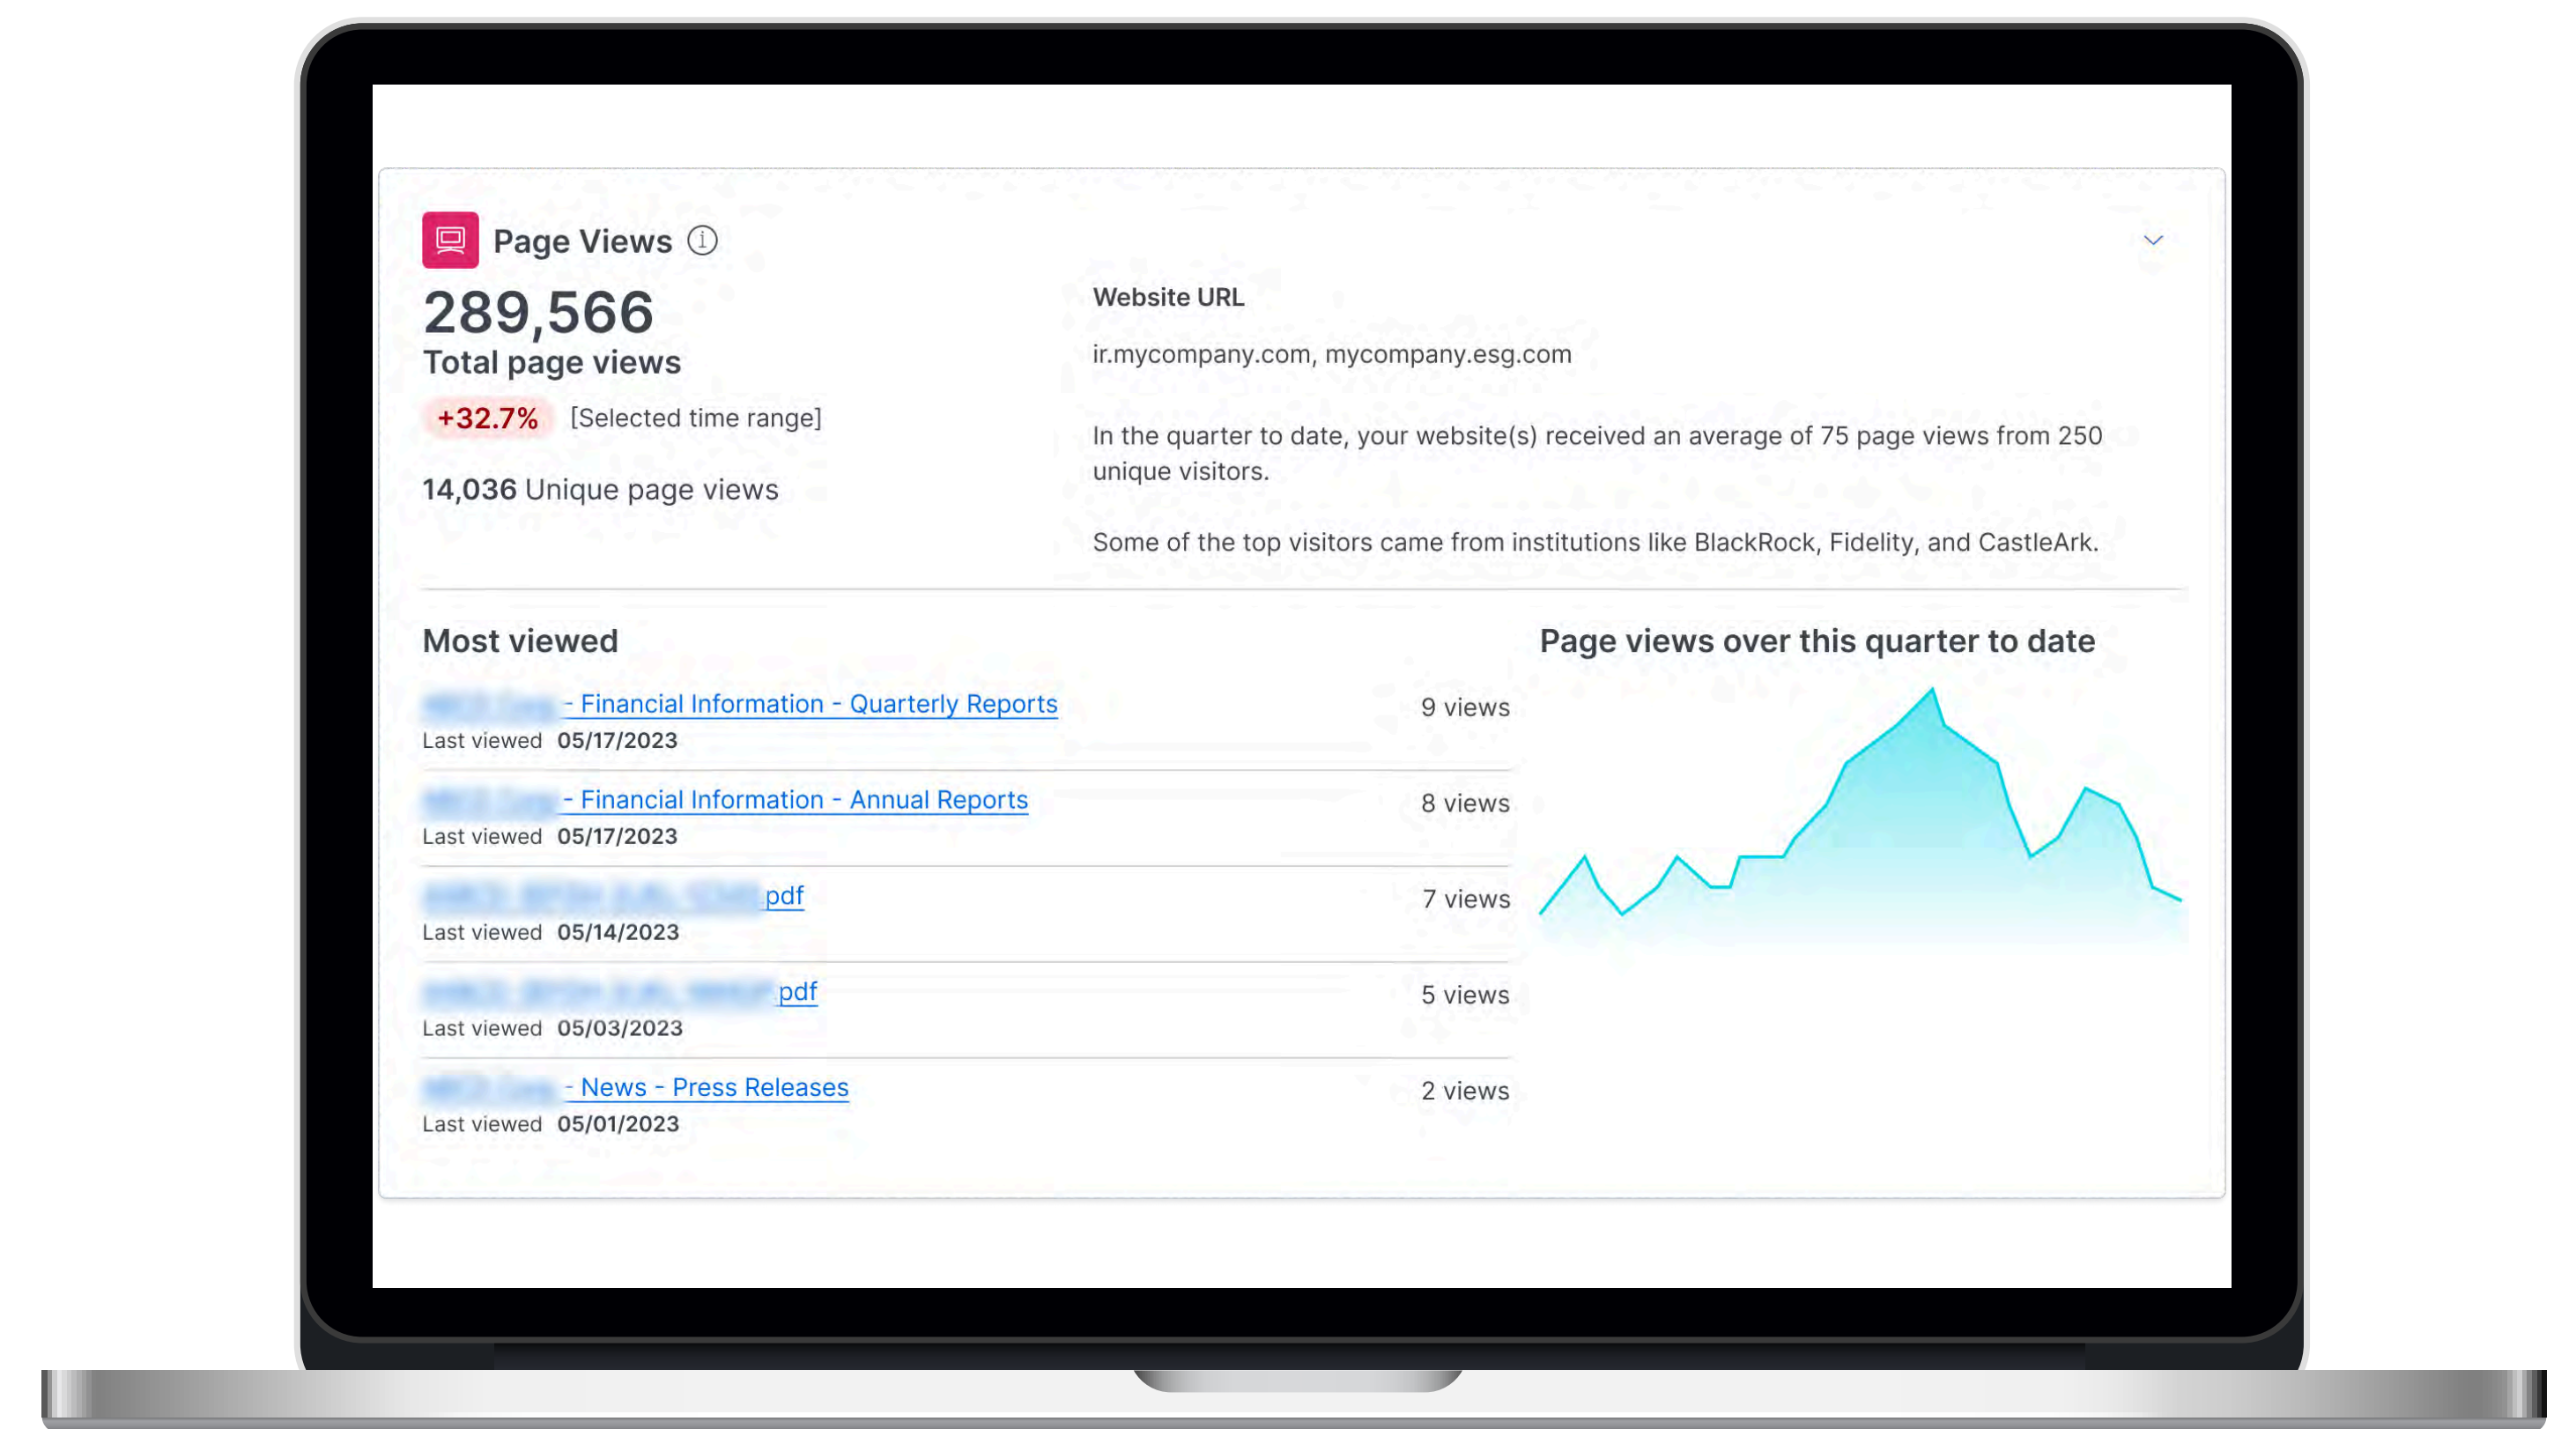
Page Views

289,566
Total page views

+32.7% [Selected time range]

14,036 Unique page views

Website URL

ir.mycompany.com, mycompany.esg.com

In the quarter to date, your website(s) received an average of 75 page views from 250 unique visitors.

Some of the top visitors came from institutions like BlackRock, Fidelity, and CastleArk.

Most viewed

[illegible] - Financial Information - Quarterly Reports
Last viewed 05/17/2023
9 views

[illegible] - Financial Information - Annual Reports
Last viewed 05/17/2023
8 views

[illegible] pdf
Last viewed 05/14/2023
7 views

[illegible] pdf
Last viewed 05/03/2023
5 views

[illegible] - News - Press Releases
Last viewed 05/01/2023
2 views

Page views over this quarter to date